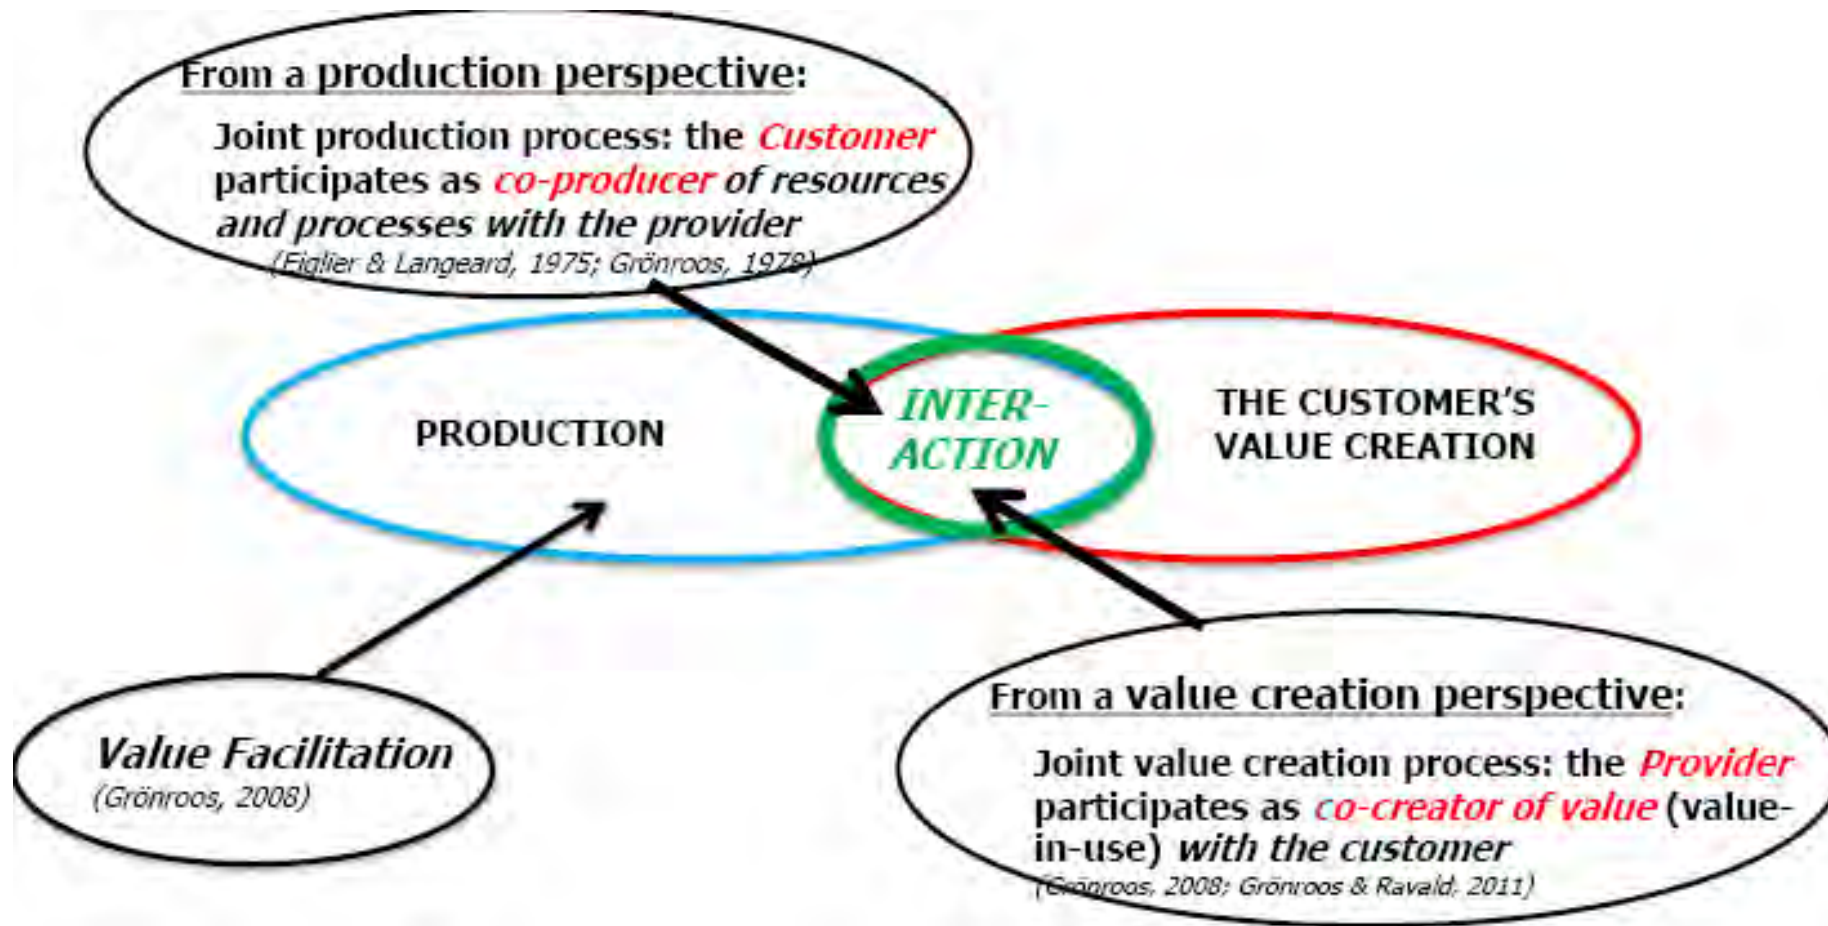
From a production perspective:

Joint production process: the Customer participates as co-producer of resources and processes with the provider
(Eiglier & Langeard, 1975; Grönroos, 1978)

PRODUCTION

INTER-ACTION

THE CUSTOMER'S VALUE CREATION

Value Facilitation
(Grönroos, 2008)

From a value creation perspective:

Joint value creation process: the Provider participates as co-creator of value (value-in-use) with the customer
(Grönroos, 2008; Grönroos & Ravald, 2011)